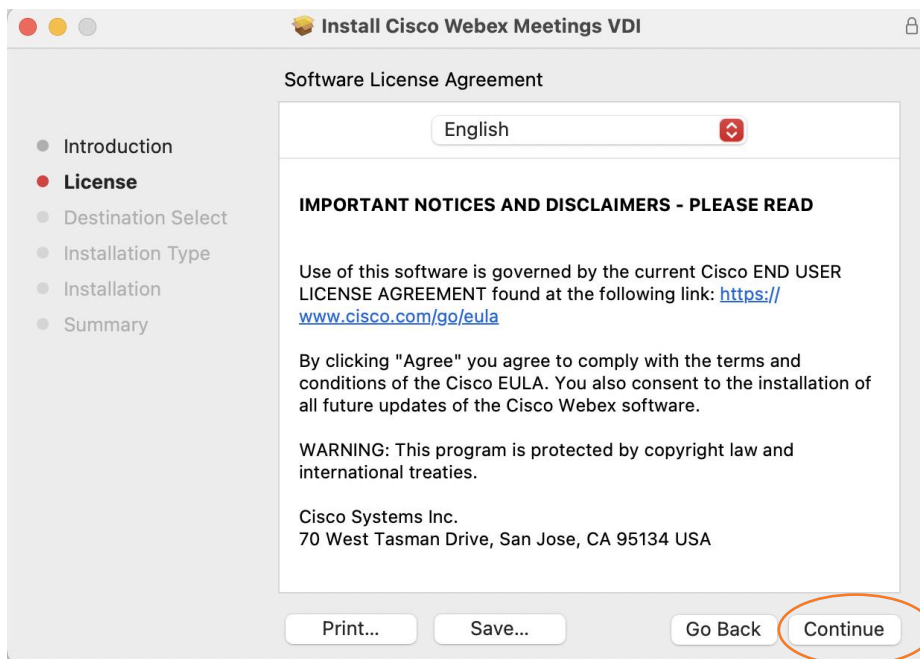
Install Cisco Webex Meetings VDI

Software License Agreement

Introduction
License
Destination Select
Installation Type
Installation
Summary

English

IMPORTANT NOTICES AND DISCLAIMERS - PLEASE READ

Use of this software is governed by the current Cisco END USER LICENSE AGREEMENT found at the following link: https://www.cisco.com/go/eula

By clicking "Agree" you agree to comply with the terms and conditions of the Cisco EULA. You also consent to the installation of all future updates of the Cisco Webex software.

WARNING: This program is protected by copyright law and international treaties.

Cisco Systems Inc.
70 West Tasman Drive, San Jose, CA 95134 USA

Print...
Save...
Go Back
Continue